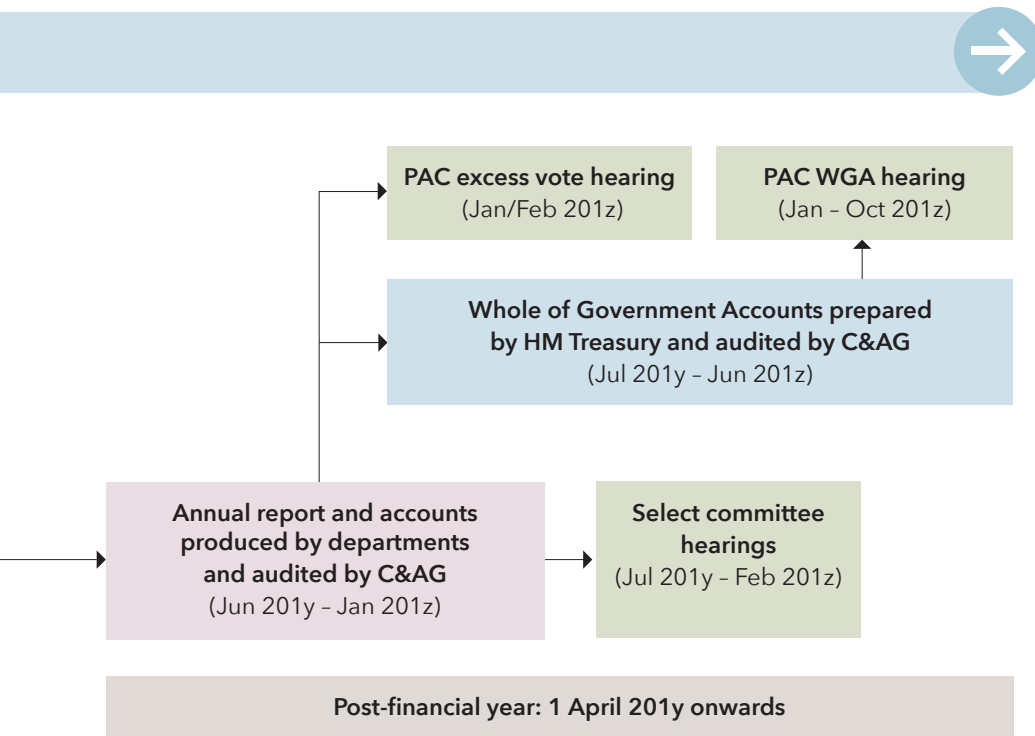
**PAC excess vote hearing**
(Jan/Feb 201z)

**PAC WGA hearing**
(Jan – Oct 201z)

**Whole of Government Accounts prepared by HM Treasury and audited by C&AG**
(Jul 201y – Jun 201z)

**Annual report and accounts produced by departments and audited by C&AG**
(Jun 201y – Jan 201z)

**Select committee hearings**
(Jul 201y – Feb 201z)

**Post-financial year: 1 April 201y onwards**